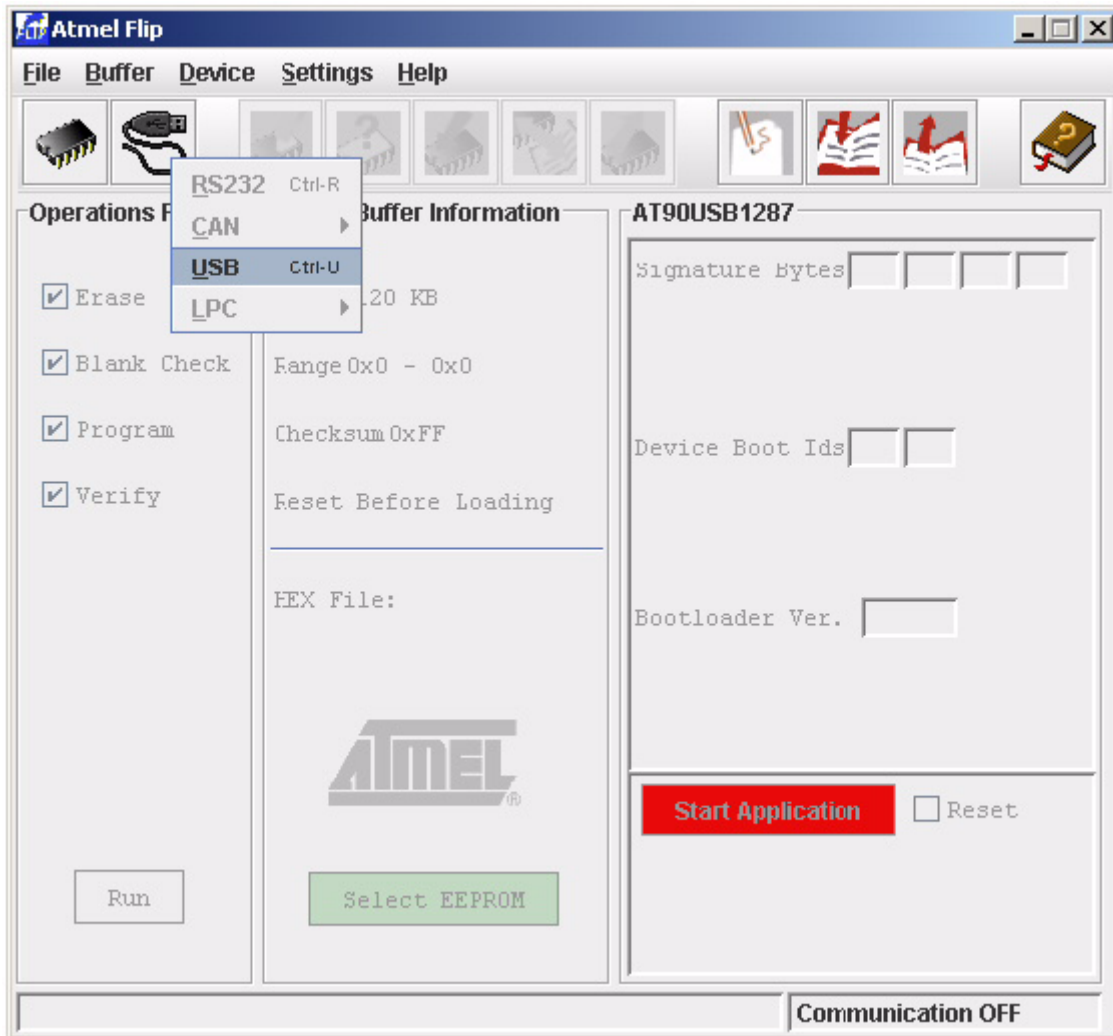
Atmel Flip

File Buffer Device Settings Help

RS232 Ctrl-R
CAN
USB Ctrl-U
LPC

Operations F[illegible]

Erase

Blank Check

Program

Verify

Run

Buffer Information

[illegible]20 KB

Range 0x0 - 0x0

Checksum 0xFF

Reset Before Loading

HEX File:

ATMEL

Select EEPROM

AT90USB1287

Signature Bytes

Device Boot Ids

Bootloader Ver.

Start Application

Reset

Communication OFF